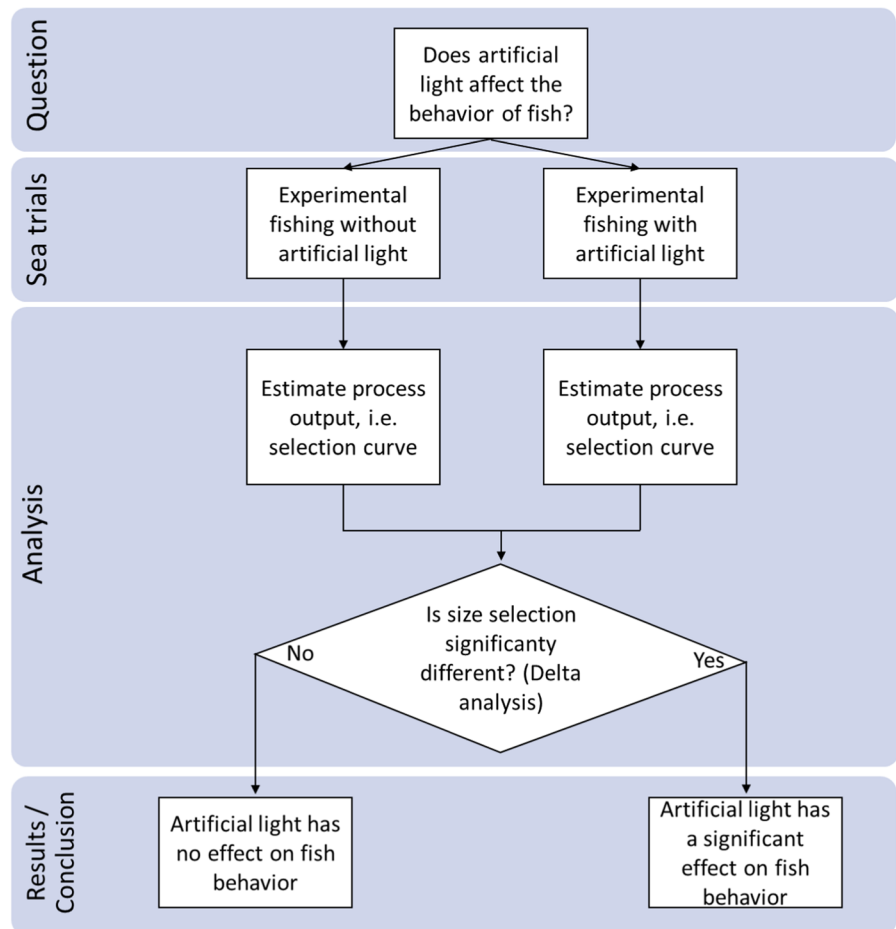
Question

Does artificial light affect the behavior of fish?

Sea trials

Experimental fishing without artificial light

Experimental fishing with artificial light

Analysis

Estimate process output, i.e. selection curve

Estimate process output, i.e. selection curve

Is size selection significanty different? (Delta analysis)

No

Yes

Results / Conclusion

Artificial light has no effect on fish behavior

Artificial light has a significant effect on fish behavior